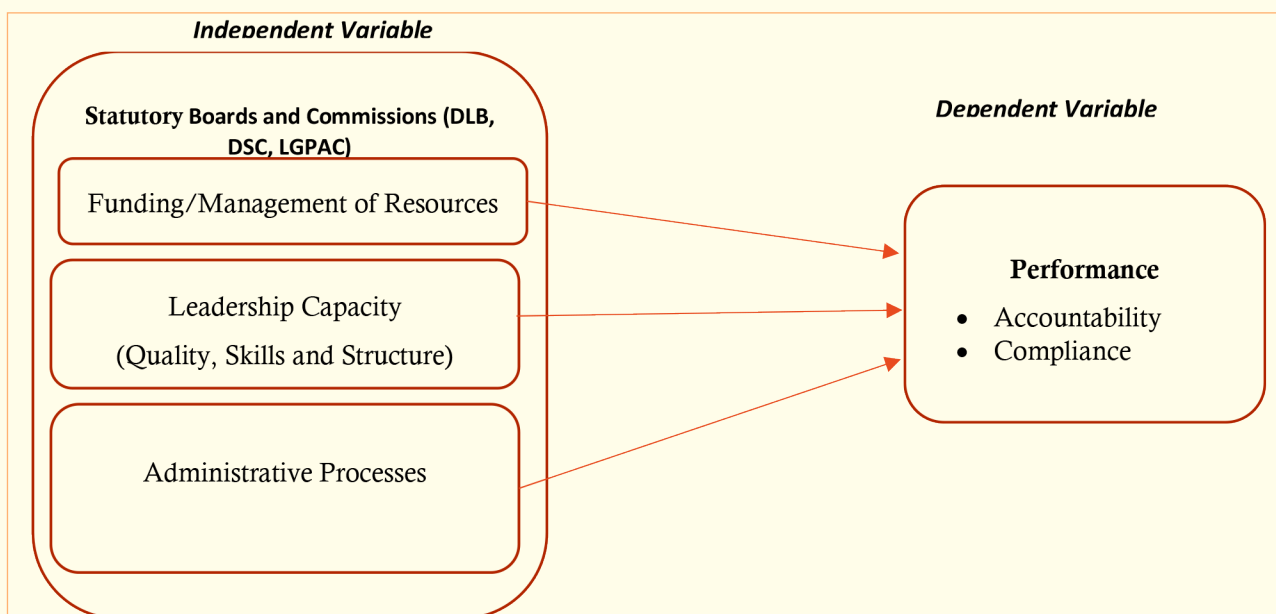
Independent Variable

Statutory Boards and Commissions (DLB, DSC, LGPAC)

Funding/Management of Resources

Leadership Capacity

(Quality, Skills and Structure)

Administrative Processes

Dependent Variable

Performance

- Accountability
- Compliance